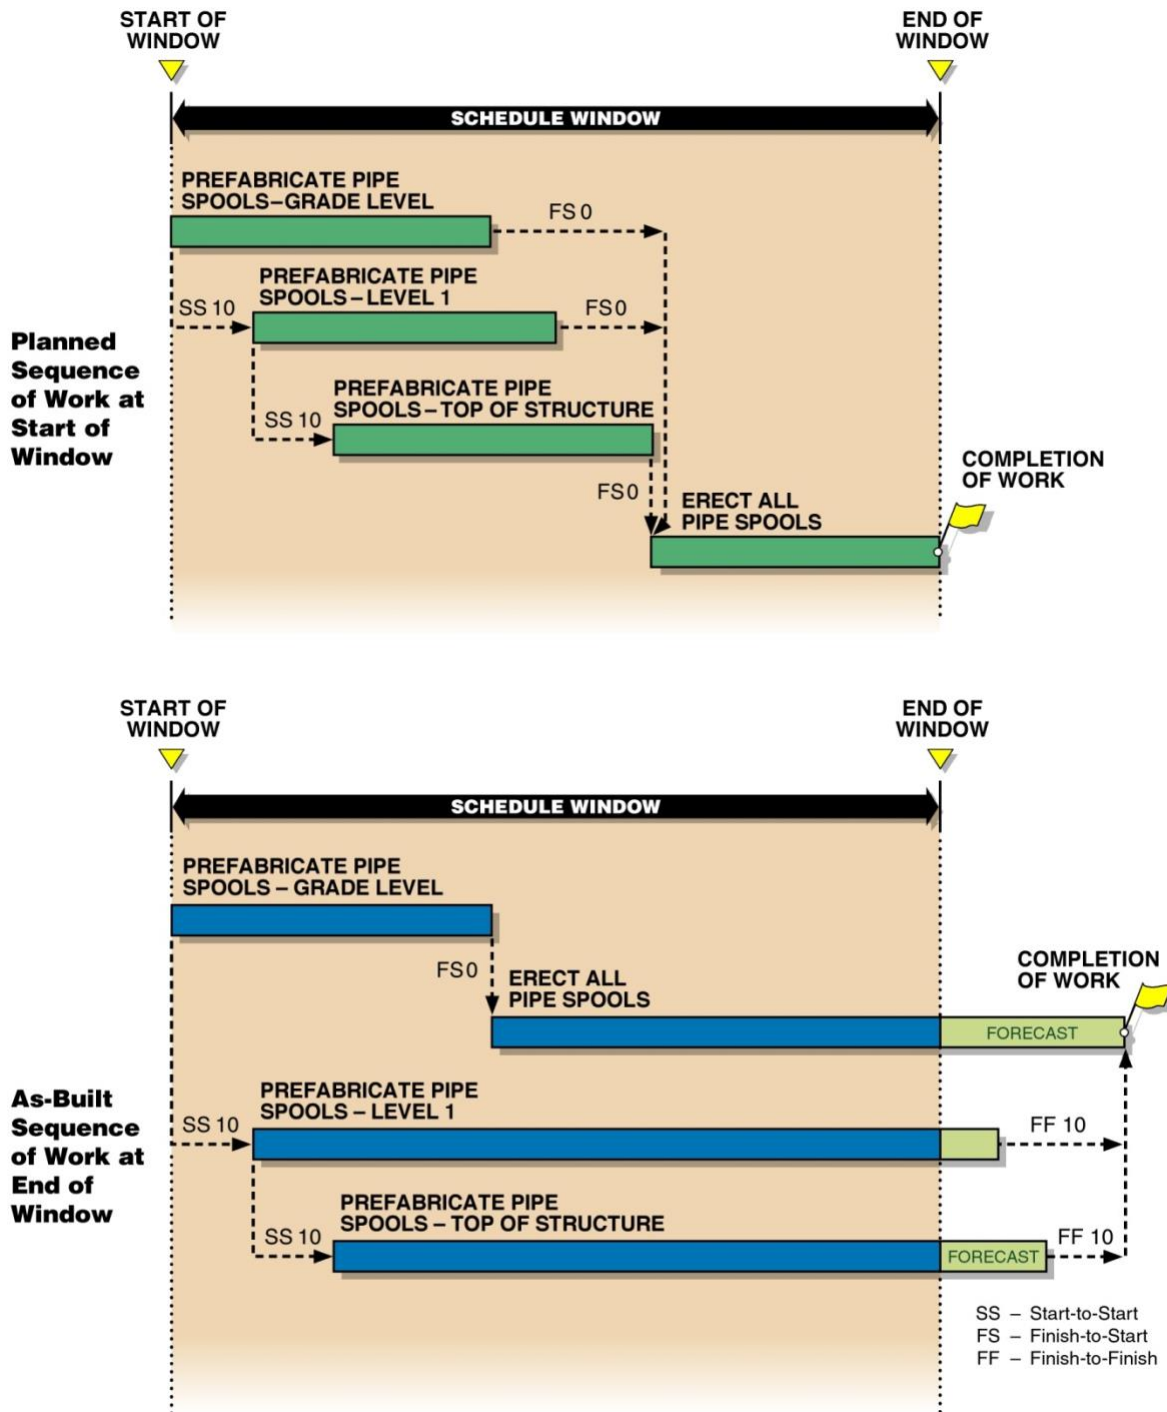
START OF WINDOW

END OF WINDOW

SCHEDULE WINDOW

PREFABRICATE PIPE SPOOLS–GRADE LEVEL

FS 0

SS 10

PREFABRICATE PIPE SPOOLS – LEVEL 1

FS 0

Planned Sequence of Work at Start of Window

SS 10

PREFABRICATE PIPE SPOOLS – TOP OF STRUCTURE

COMPLETION OF WORK

FS 0

ERECT ALL PIPE SPOOLS

START OF WINDOW

END OF WINDOW

SCHEDULE WINDOW

PREFABRICATE PIPE SPOOLS – GRADE LEVEL

FS 0

ERECT ALL PIPE SPOOLS

COMPLETION OF WORK

FORECAST

As-Built Sequence of Work at End of Window

PREFABRICATE PIPE SPOOLS – LEVEL 1

SS 10

FF 10

SS 10

PREFABRICATE PIPE SPOOLS – TOP OF STRUCTURE

FORECAST

FF 10

SS – Start-to-Start
FS – Finish-to-Start
FF – Finish-to-Finish